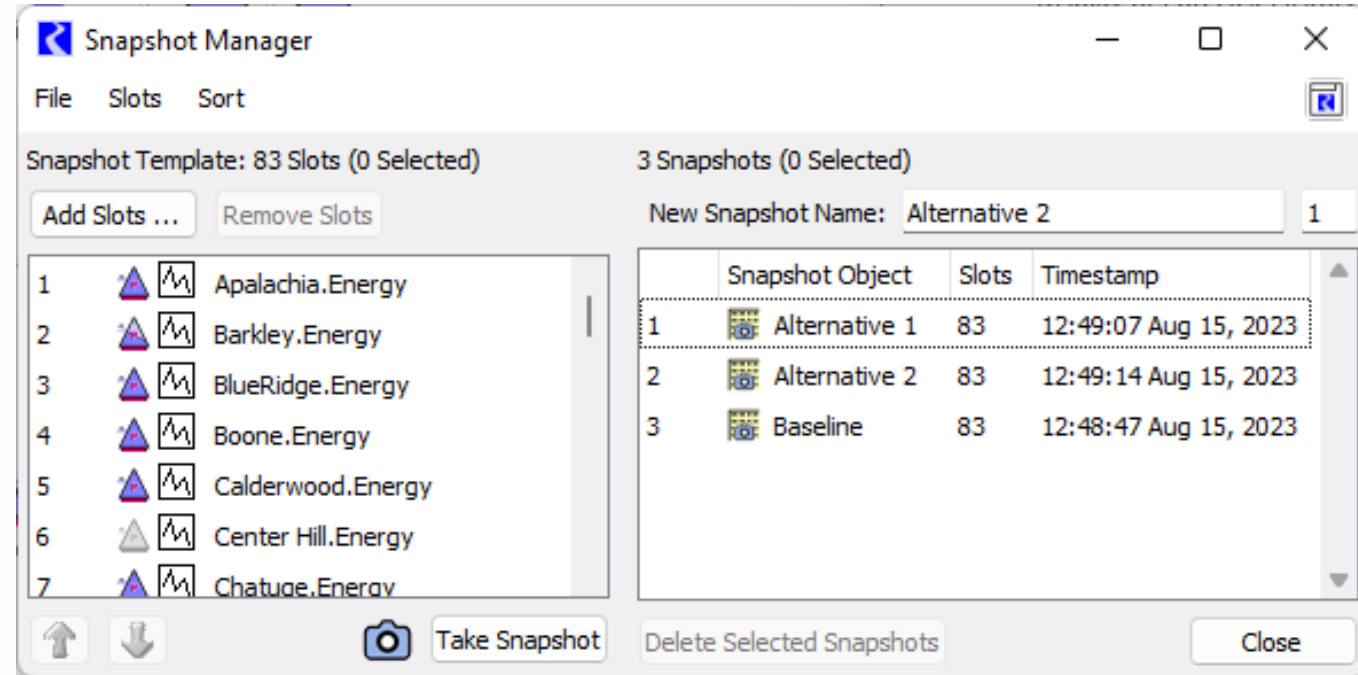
Snapshot Manager

File Slots Sort

Snapshot Template: 83 Slots (0 Selected)

Add Slots ... Remove Slots

1 Apalachia.Energy
2 Barkley.Energy
3 BlueRidge.Energy
4 Boone.Energy
5 Calderwood.Energy
6 Center Hill.Energy
7 Chatuge.Energy

Take Snapshot

3 Snapshots (0 Selected)

New Snapshot Name: Alternative 2 1

| | Snapshot Object | Slots | Timestamp |
|---|---|---|---|
| 1 | Alternative 1 | 83 | 12:49:07 Aug 15, 2023 |
| 2 | Alternative 2 | 83 | 12:49:14 Aug 15, 2023 |
| 3 | Baseline | 83 | 12:48:47 Aug 15, 2023 |

Delete Selected Snapshots

Close